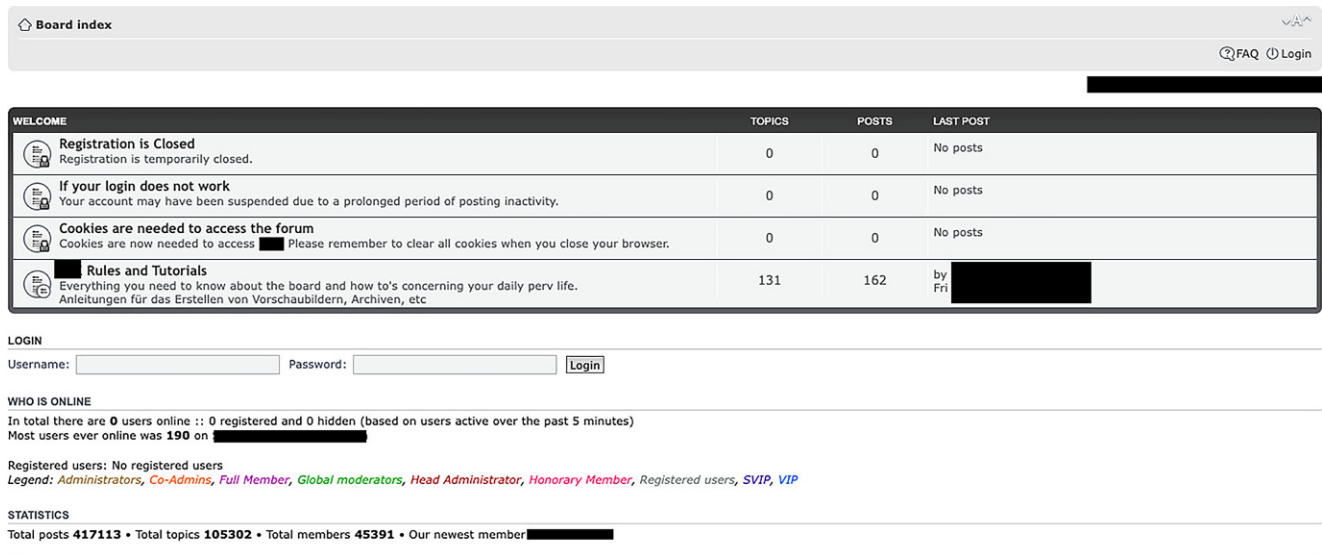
Board index

FAQ Login

| WELCOME | TOPICS | POSTS | LAST POST |
|---|---|---|---|
| Registration is Closed<br>Registration is temporarily closed. | 0 | 0 | No posts |
| If your login does not work<br>Your account may have been suspended due to a prolonged period of posting inactivity. | 0 | 0 | No posts |
| Cookies are needed to access the forum<br>Cookies are now needed to access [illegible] Please remember to clear all cookies when you close your browser. | 0 | 0 | No posts |
| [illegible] Rules and Tutorials<br>Everything you need to know about the board and how to's concerning your daily perv life.<br>Anleitungen für das Erstellen von Vorschaubildern, Archiven, etc | 131 | 162 | by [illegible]<br>Fri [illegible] |

LOGIN

Username: Password: Login

WHO IS ONLINE

In total there are 0 users online :: 0 registered and 0 hidden (based on users active over the past 5 minutes)
Most users ever online was 190 on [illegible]

Registered users: No registered users
Legend: Administrators, Co-Admins, Full Member, Global moderators, Head Administrator, Honorary Member, Registered users, SVIP, VIP

STATISTICS

Total posts 417113 • Total topics 105302 • Total members 45391 • Our newest member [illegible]